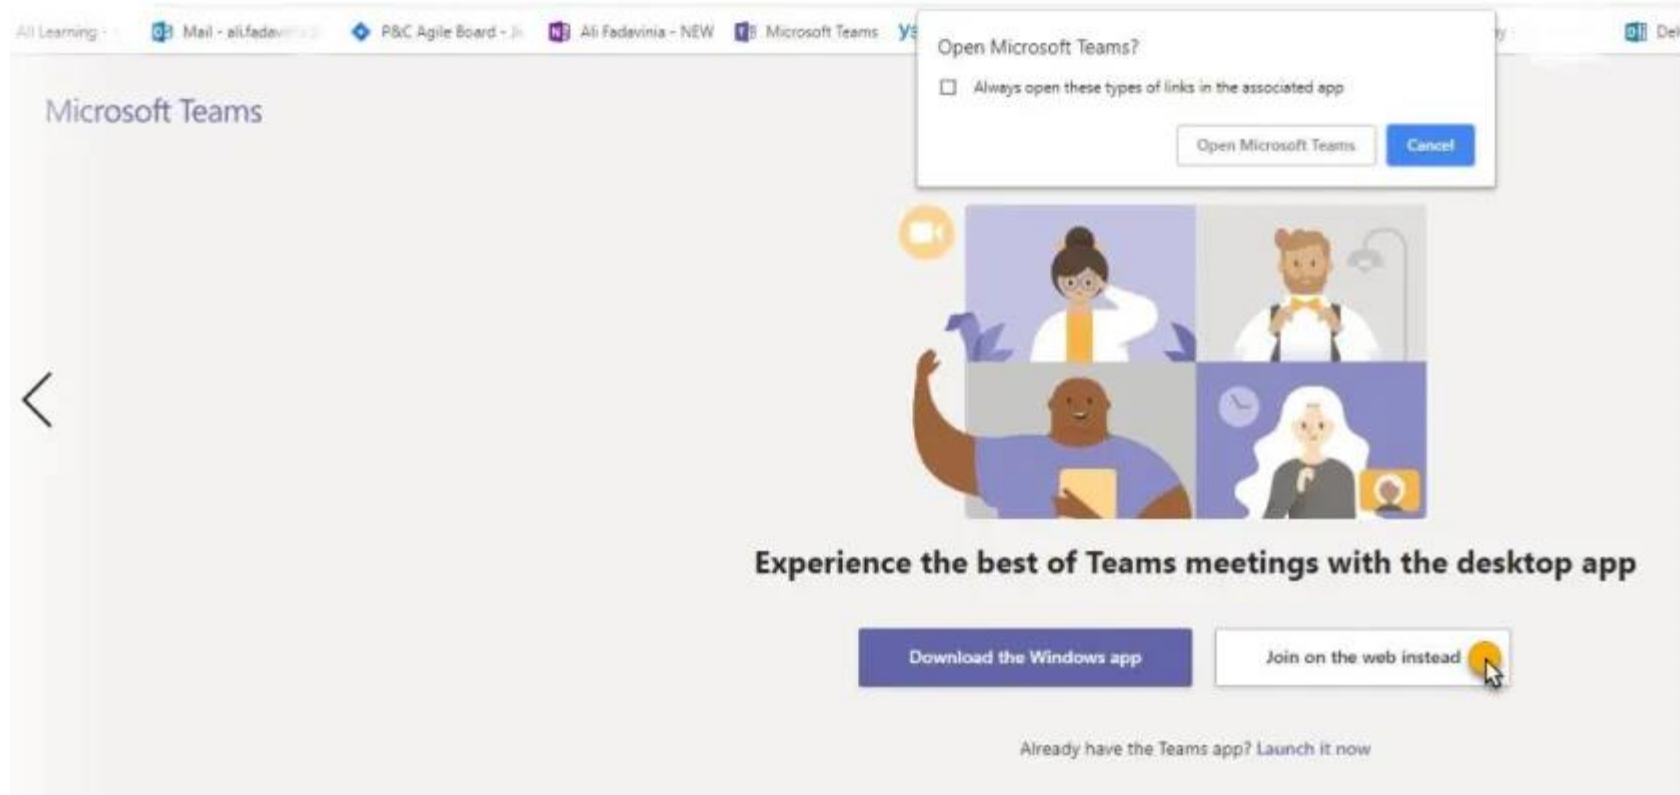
All Learning - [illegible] Mail - ali.fadav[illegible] P&C Agile Board - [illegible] Ali Fadavinia - NEW Microsoft Teams Y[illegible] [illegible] Del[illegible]

Open Microsoft Teams?

Always open these types of links in the associated app

Open Microsoft Teams Cancel

Microsoft Teams

Experience the best of Teams meetings with the desktop app

Download the Windows app

Join on the web instead

Already have the Teams app? Launch it now